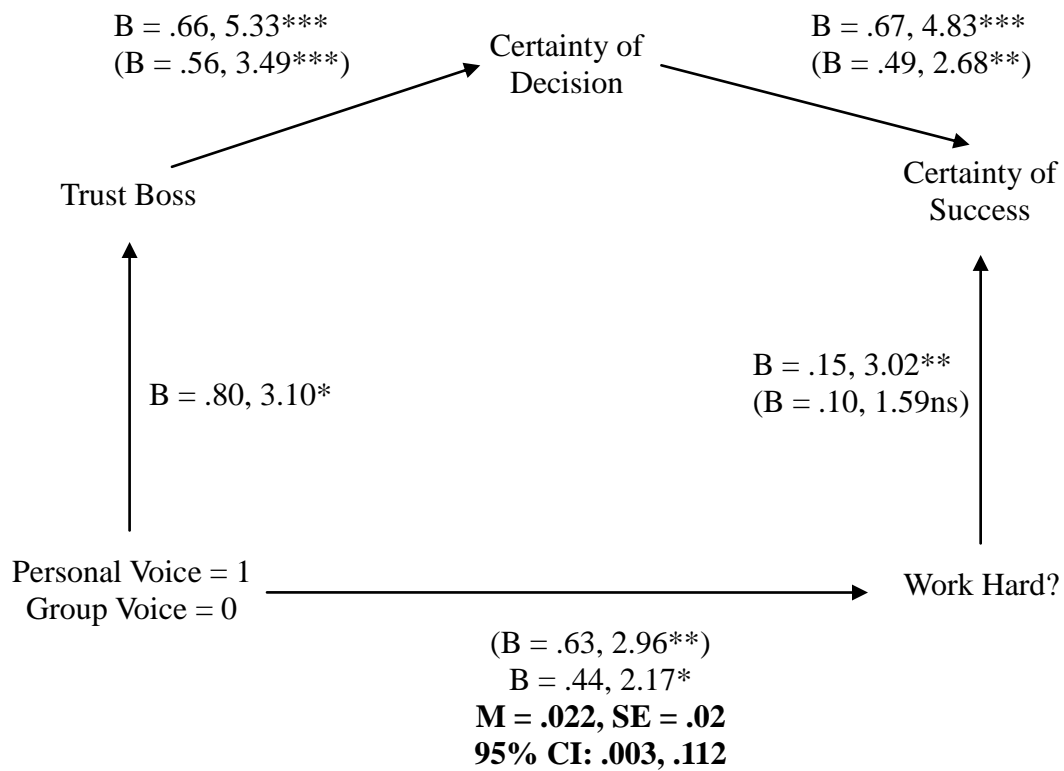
B = .66, 5.33***
(B = .56, 3.49***)

Certainty of Decision

B = .67, 4.83***
(B = .49, 2.68**)

Trust Boss

Certainty of Success

B = .80, 3.10*

B = .15, 3.02**
(B = .10, 1.59ns)

Personal Voice = 1
Group Voice = 0

Work Hard?

(B = .63, 2.96**)
B = .44, 2.17*
**M = .022, SE = .02**
**95% CI: .003, .112**